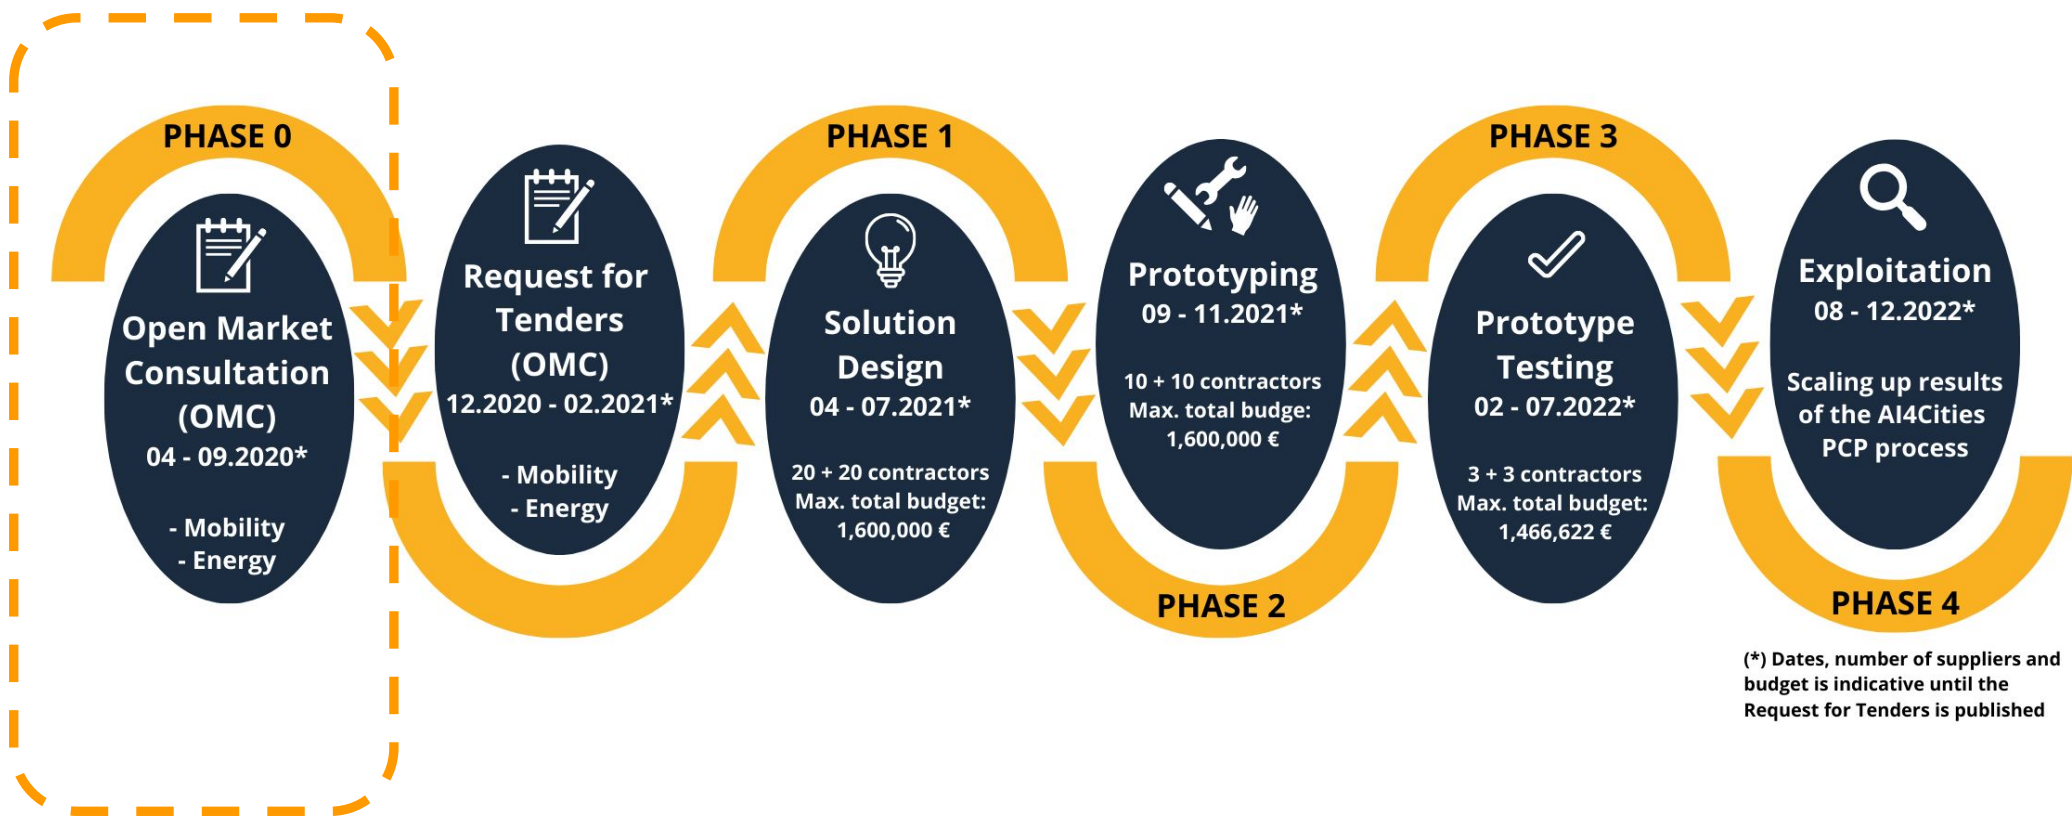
PHASE 0

Open Market Consultation (OMC)
04 - 09.2020*

- Mobility
- Energy

Request for Tenders (OMC)
12.2020 - 02.2021*

- Mobility
- Energy

PHASE 1

Solution Design
04 - 07.2021*

20 + 20 contractors
Max. total budget:
1,600,000 €

Prototyping
09 - 11.2021*

10 + 10 contractors
Max. total budge:
1,600,000 €

PHASE 2

PHASE 3

Prototype Testing
02 - 07.2022*

3 + 3 contractors
Max. total budget:
1,466,622 €

Exploitation
08 - 12.2022*

Scaling up results of the AI4Cities PCP process

PHASE 4

(*) Dates, number of suppliers and budget is indicative until the Request for Tenders is published